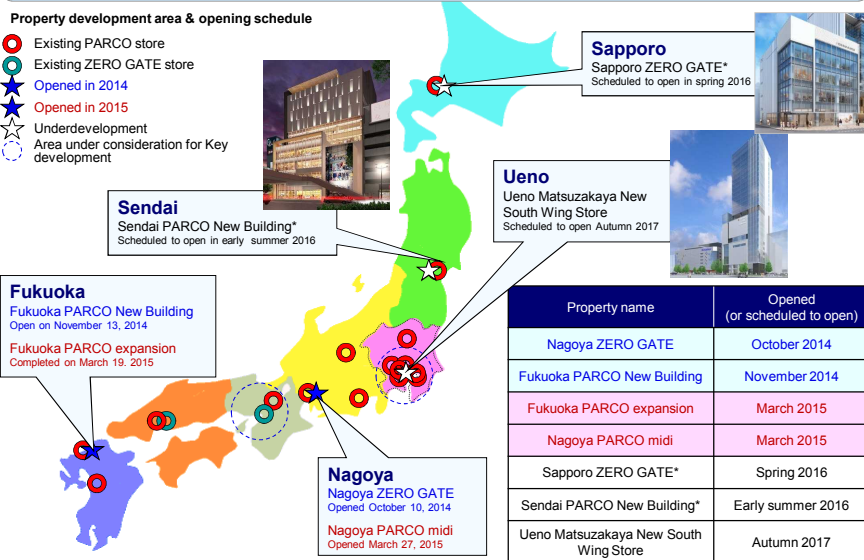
Property development area & opening schedule

Existing PARCO store
Existing ZERO GATE store
Opened in 2014
Opened in 2015
Underdevelopment
Area under consideration for Key development

Sapporo
Sapporo ZERO GATE*
Scheduled to open in spring 2016

Sendai
Sendai PARCO New Building*
Scheduled to open in early summer 2016

Ueno
Ueno Matsuzakaya New South Wing Store
Scheduled to open Autumn 2017

Fukuoka
Fukuoka PARCO New Building
Open on November 13, 2014
Fukuoka PARCO expansion
Completed on March 19, 2015

Nagoya
Nagoya ZERO GATE
Opened October 10, 2014
Nagoya PARCO midi
Opened March 27, 2015

| Property name | Opened (or scheduled to open) |
|---|---|
| Nagoya ZERO GATE | October 2014 |
| Fukuoka PARCO New Building | November 2014 |
| Fukuoka PARCO expansion | March 2015 |
| Nagoya PARCO midi | March 2015 |
| Sapporo ZERO GATE* | Spring 2016 |
| Sendai PARCO New Building* | Early summer 2016 |
| Ueno Matsuzakaya New South Wing Store | Autumn 2017 |